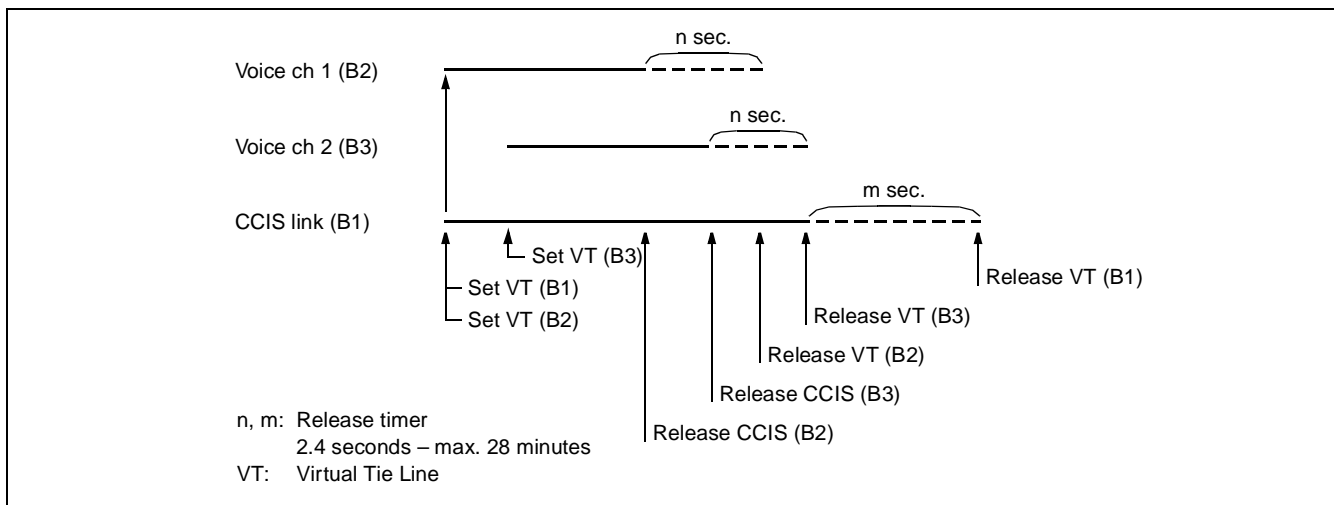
n sec.

Voice ch 1 (B2)

n sec.

Voice ch 2 (B3)

m sec.

CCIS link (B1)

Set VT (B3)

Set VT (B1)

Set VT (B2)

Release VT (B1)

Release VT (B3)

Release VT (B2)

Release CCIS (B3)

Release CCIS (B2)

n, m: Release timer
2.4 seconds – max. 28 minutes
VT: Virtual Tie Line